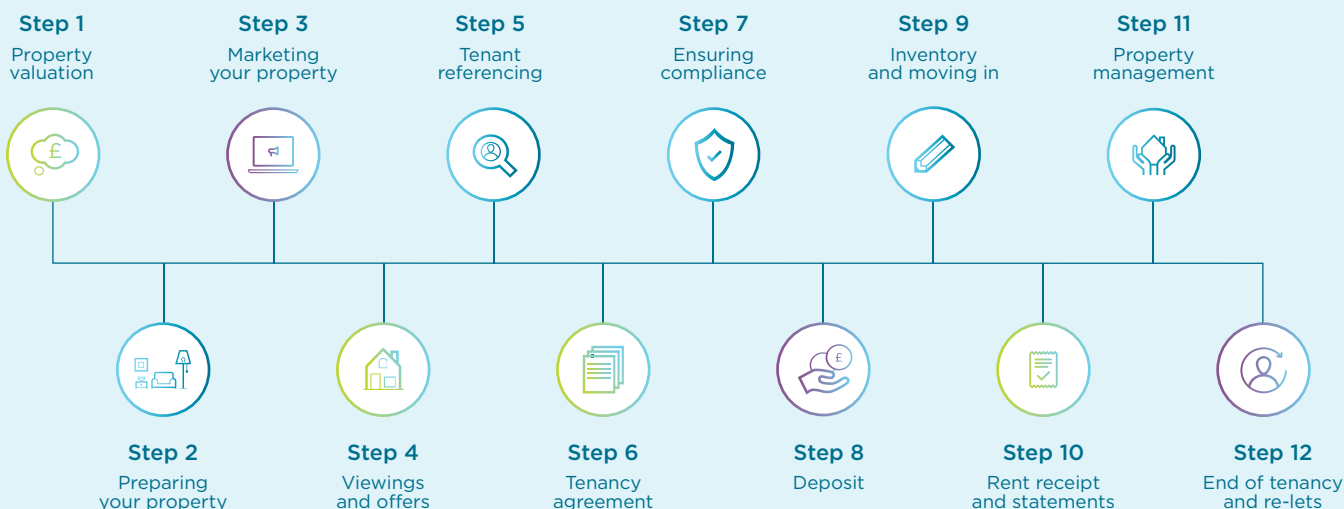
Step 1
Property valuation

Step 3
Marketing your property

Step 5
Tenant referencing

Step 7
Ensuring compliance

Step 9
Inventory and moving in

Step 11
Property management

£

£

Step 2
Preparing your property

Step 4
Viewings and offers

Step 6
Tenancy agreement

Step 8
Deposit

Step 10
Rent receipt and statements

Step 12
End of tenancy and re-lets